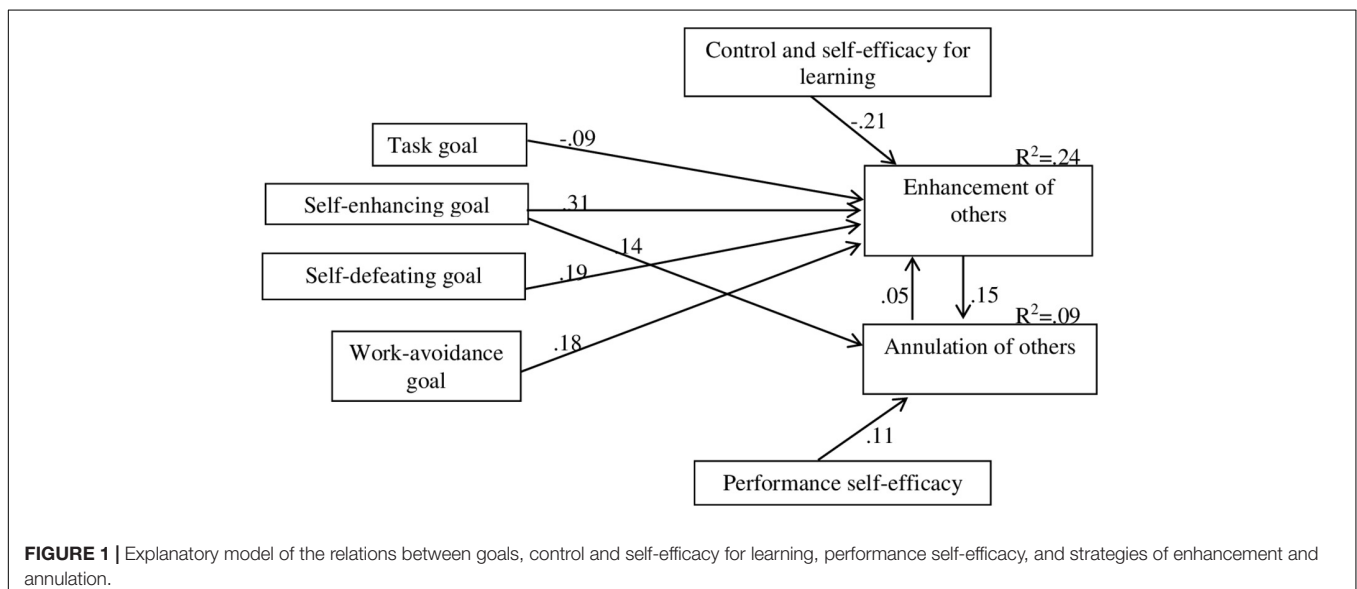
Control and self-efficacy for learning

-.21

Task goal

-.09

$R^2$=.24

Enhancement of others

Self-enhancing goal

.31

14

Self-defeating goal

.19

.05

.15

$R^2$=.09

Work-avoidance goal

.18

Annulation of others

.11

Performance self-efficacy

**FIGURE 1 |** Explanatory model of the relations between goals, control and self-efficacy for learning, performance self-efficacy, and strategies of enhancement and annulation.